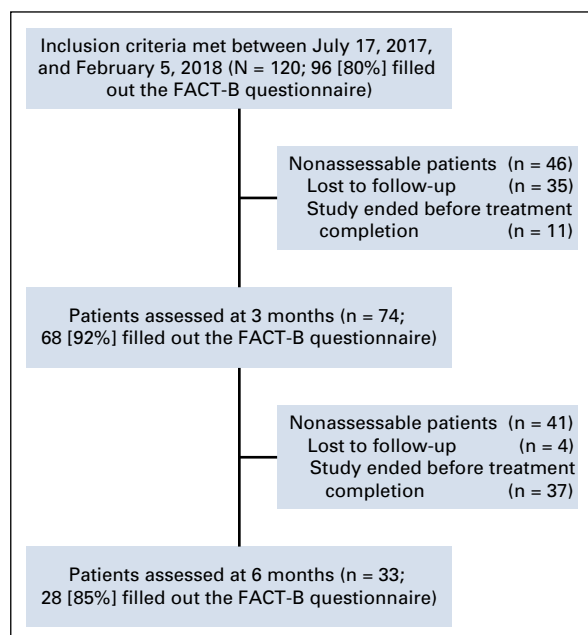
Inclusion criteria met between July 17, 2017, and February 5, 2018 (N = 120; 96 [80%] filled out the FACT-B questionnaire)

Nonassessable patients (n = 46)
Lost to follow-up (n = 35)
Study ended before treatment completion (n = 11)

Patients assessed at 3 months (n = 74; 68 [92%] filled out the FACT-B questionnaire)

Nonassessable patients (n = 41)
Lost to follow-up (n = 4)
Study ended before treatment completion (n = 37)

Patients assessed at 6 months (n = 33; 28 [85%] filled out the FACT-B questionnaire)